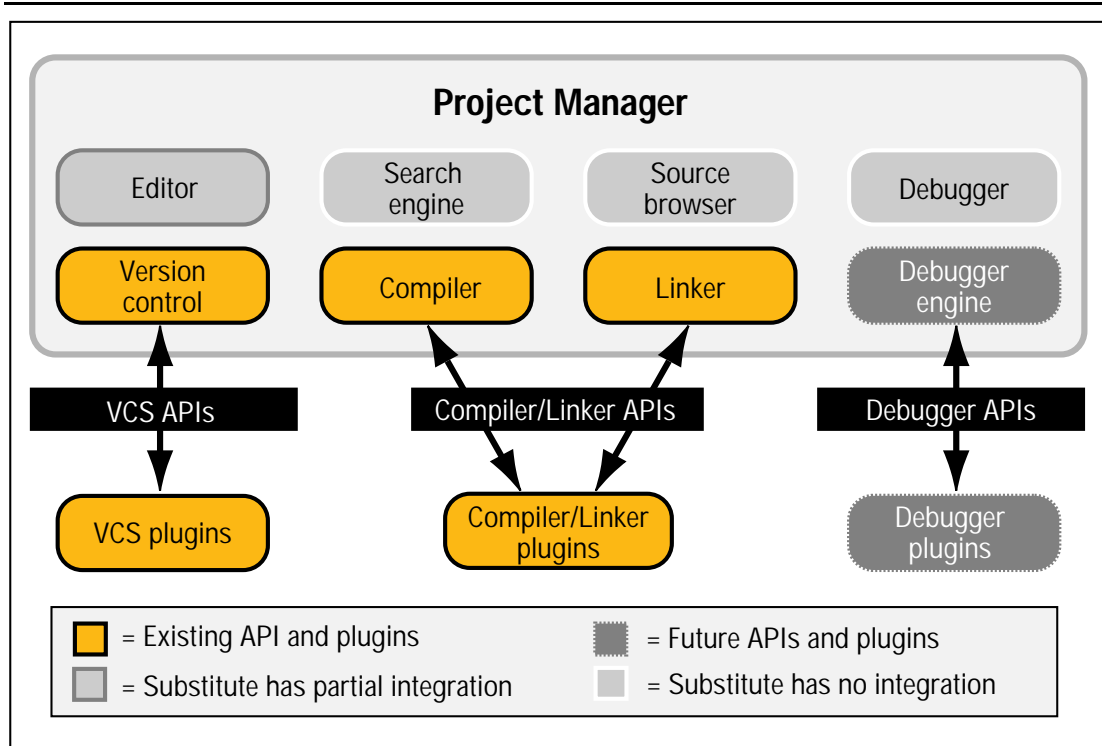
Project Manager

Editor

Search engine

Source browser

Debugger

Version control

Compiler

Linker

Debugger engine

VCS APIs

Compiler/Linker APIs

Debugger APIs

VCS plugins

Compiler/Linker plugins

Debugger plugins

= Existing API and plugins

= Future APIs and plugins

= Substitute has partial integration

= Substitute has no integration